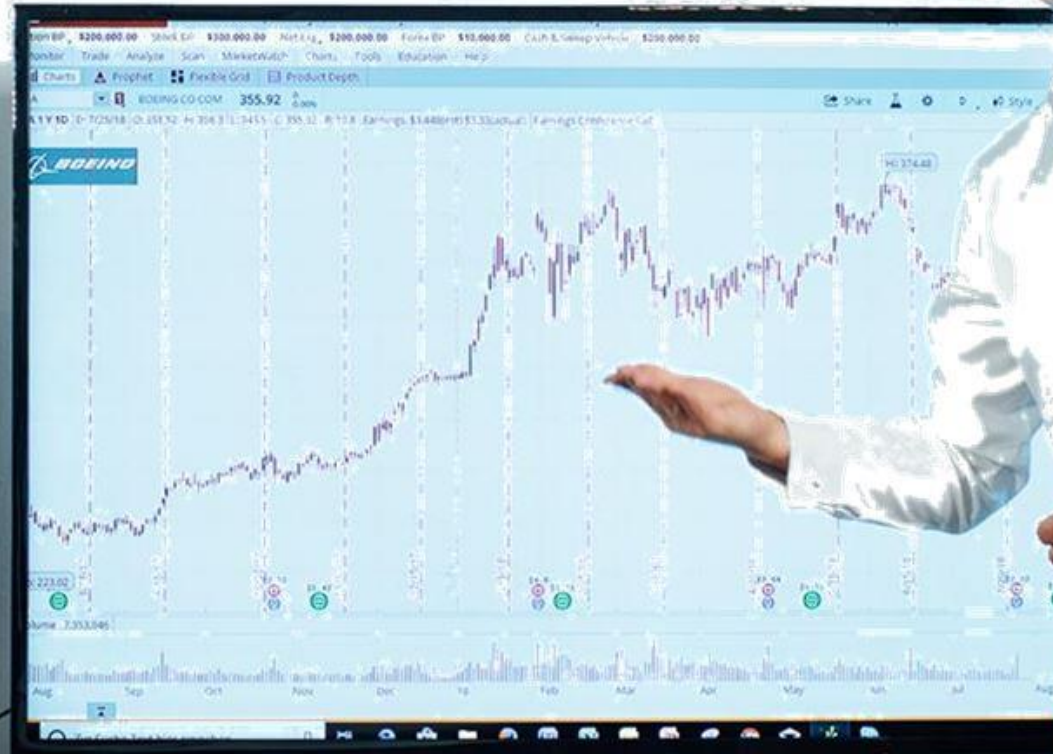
tion BP $200,000.00 Stock BP $300,000.00 Net Liq $200,000.00 Forex BP $10,000.00 Cash & Sweep Vehicle $200,000.00

Monitor Trade Analyze Scan MarketWatch Charts Tools Education Help

Charts Prophet Flexible Grid Product Depth

BA BOEING CO COM 355.92

Share Style

BOEING

Hi: 374.48

223.02

Volume 7,353,046

Aug Sep Oct Nov Dec 18 Feb Mar Apr May Jun Jul Aug